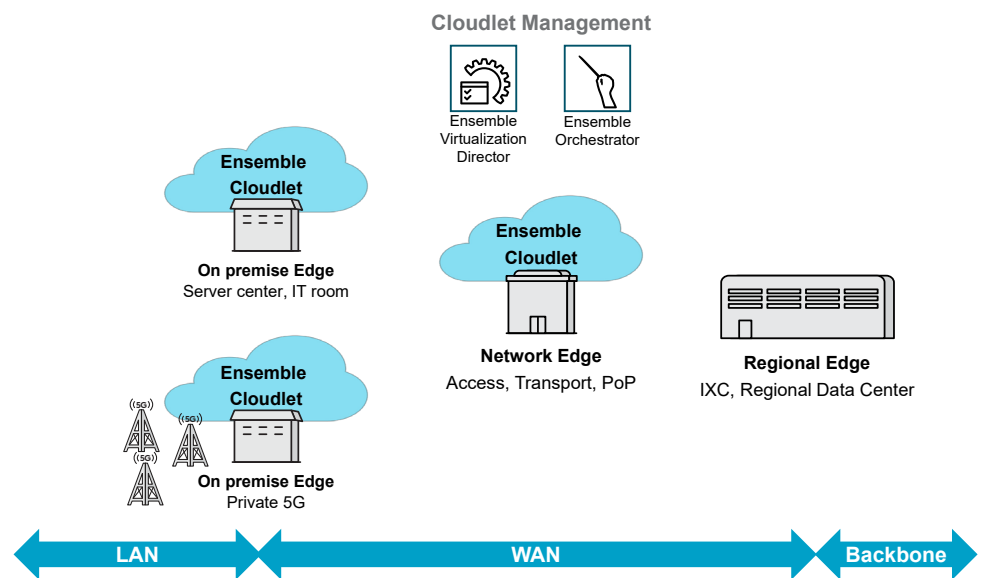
Cloudlet Management

Ensemble Virtualization Director

Ensemble Orchestrator

Ensemble Cloudlet

On premise Edge
Server center, IT room

Ensemble Cloudlet

Network Edge
Access, Transport, PoP

Regional Edge
IXC, Regional Data Center

(5G)

(5G)

(5G)

Ensemble Cloudlet

On premise Edge
Private 5G

LAN

WAN

Backbone